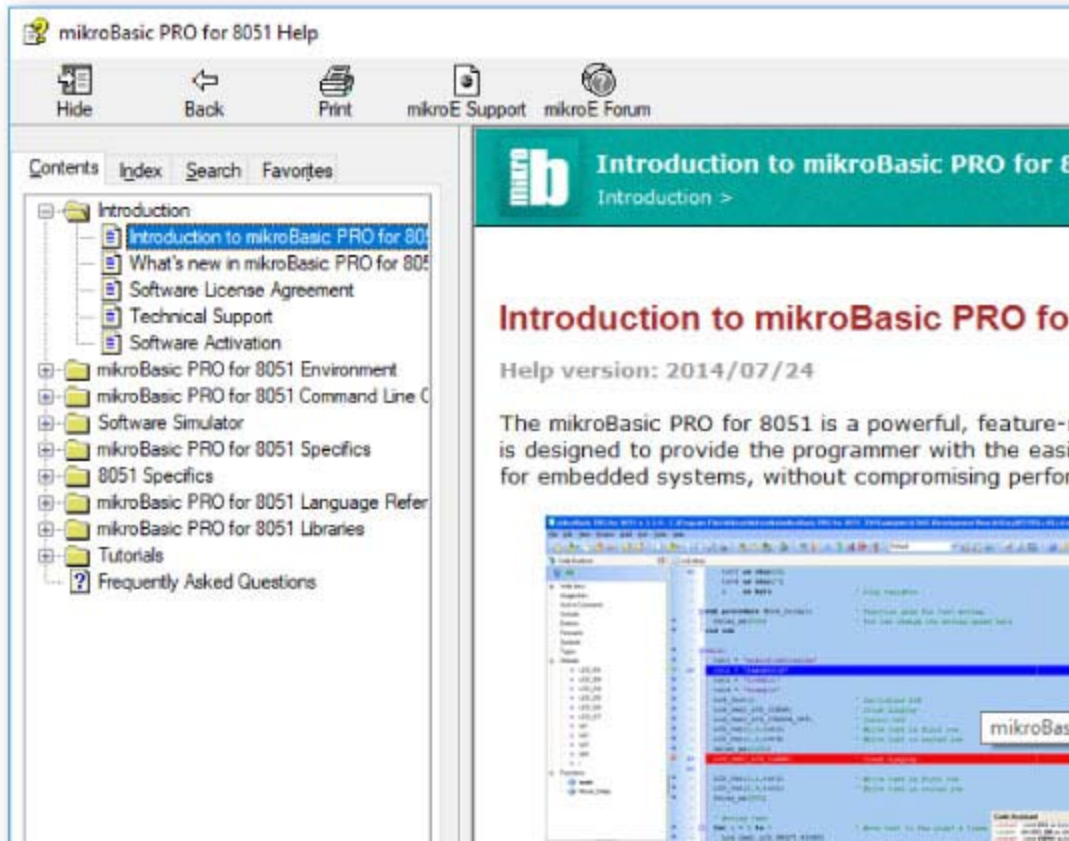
mikroBasic PRO for 8051 Help

Hide
Back
Print
mikroE Support
mikroE Forum

Contents
Index
Search
Favorites

Introduction
Introduction to mikroBasic PRO for 80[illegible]
What's new in mikroBasic PRO for 80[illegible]
Software License Agreement
Technical Support
Software Activation
mikroBasic PRO for 8051 Environment
mikroBasic PRO for 8051 Command Line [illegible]
Software Simulator
mikroBasic PRO for 8051 Specifics
8051 Specifics
mikroBasic PRO for 8051 Language Refer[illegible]
mikroBasic PRO for 8051 Libraries
Tutorials
Frequently Asked Questions

mikro b

Introduction to mikroBasic PRO for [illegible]
Introduction >

Introduction to mikroBasic PRO fo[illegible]

Help version: 2014/07/24

The mikroBasic PRO for 8051 is a powerful, feature-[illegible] is designed to provide the programmer with the easi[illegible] for embedded systems, without compromising perfo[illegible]

mikroBas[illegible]